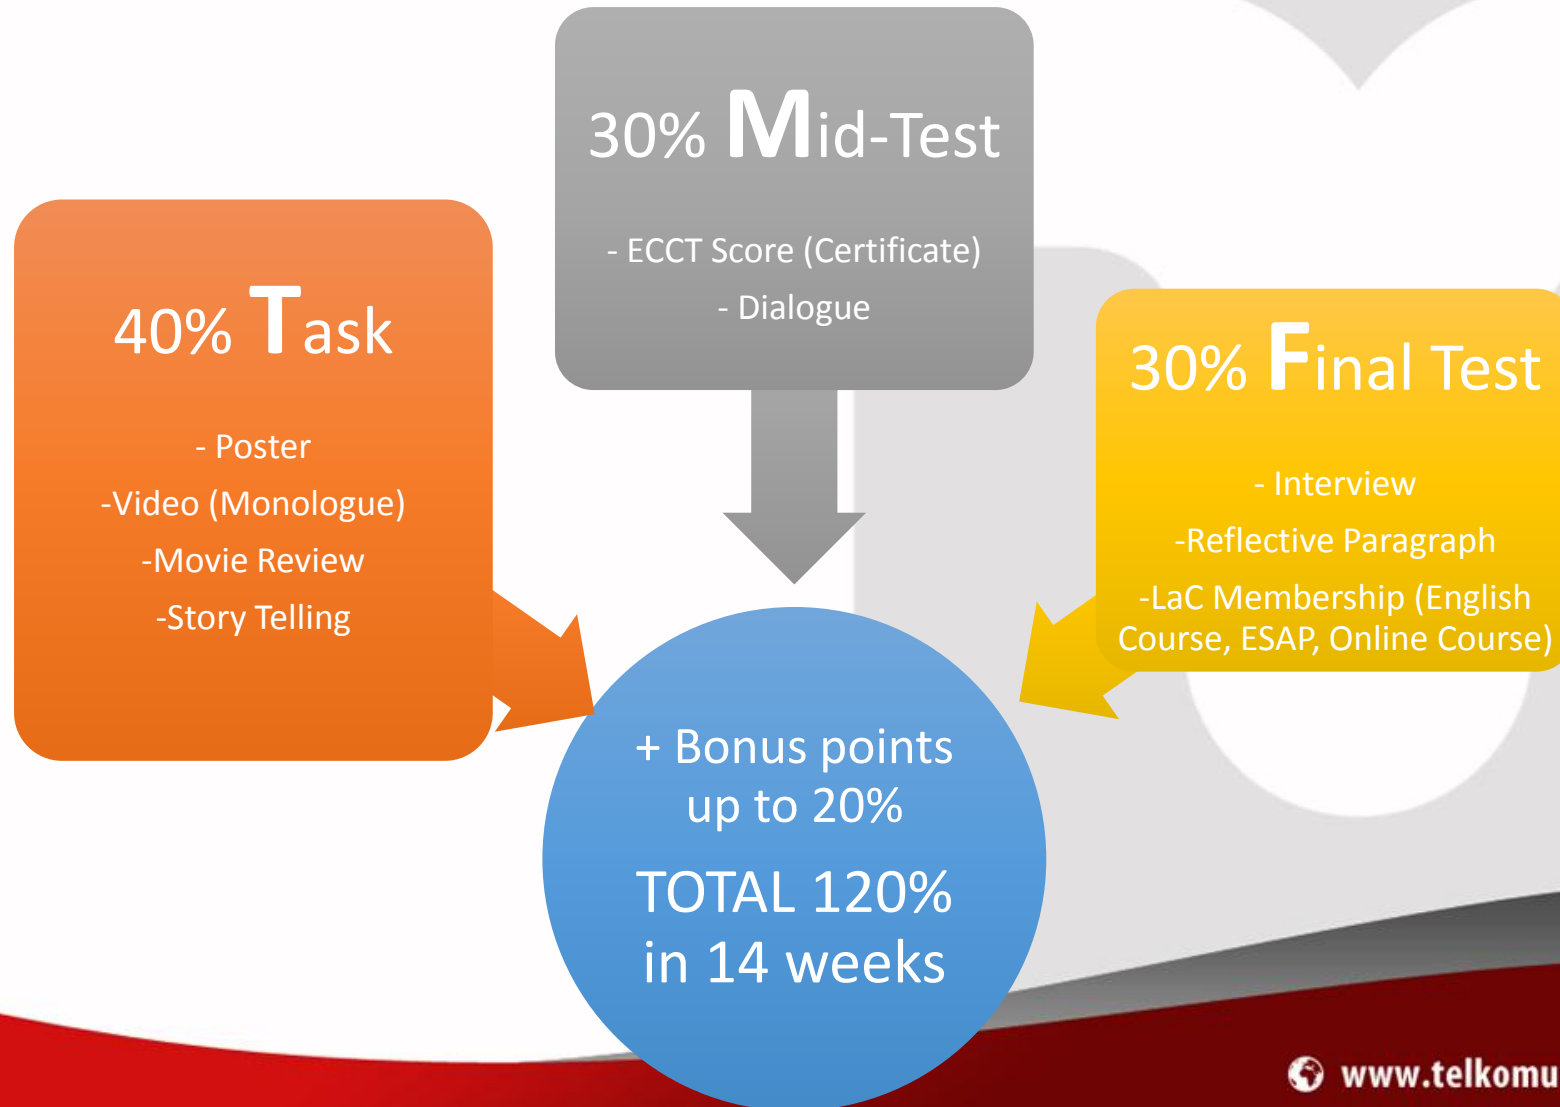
40% Task

- Poster
-Video (Monologue)
-Movie Review
-Story Telling

30% Mid-Test

- ECCT Score (Certificate)
- Dialogue

30% Final Test

- Interview
-Reflective Paragraph
-LaC Membership (English Course, ESAP, Online Course)

+ Bonus points up to 20%

TOTAL 120% in 14 weeks

www.telkomu